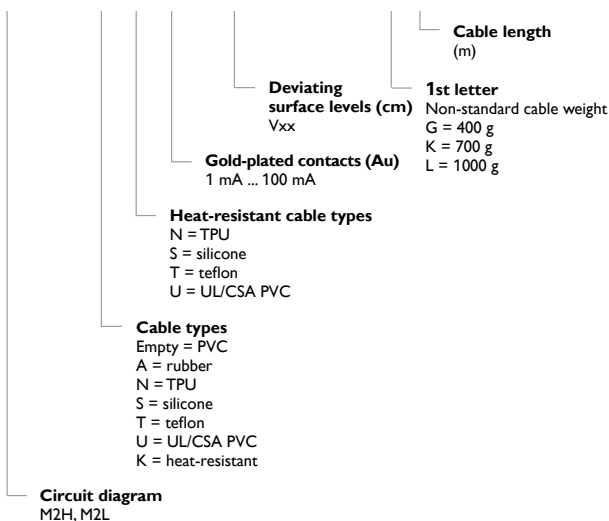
Cable length
(m)

1st letter
Non-standard cable weight
G = 400 g
K = 700 g
L = 1000 g

Deviating surface levels (cm)
Vxx

Gold-plated contacts (Au)
1 mA ... 100 mA

Heat-resistant cable types
N = TPU
S = silicone
T = teflon
U = UL/CSA PVC

Cable types
Empty = PVC
A = rubber
N = TPU
S = silicone
T = teflon
U = UL/CSA PVC
K = heat-resistant

Circuit diagram
M2H, M2L